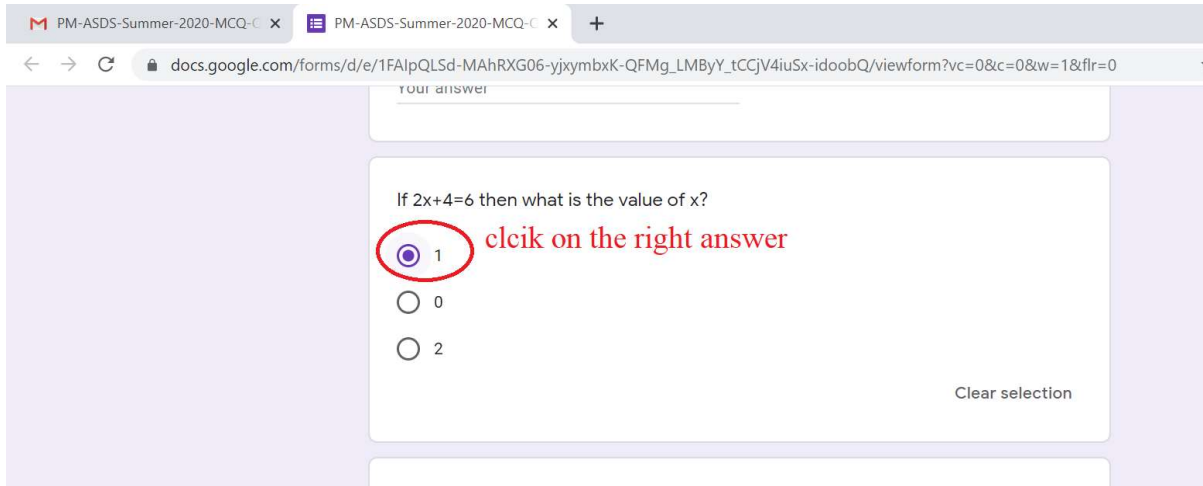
PM-ASDS-Summer-2020-MCQ-C ×
PM-ASDS-Summer-2020-MCQ-C ×
+

docs.google.com/forms/d/e/1FAIpQLSd-MAhRXG06-yjxymbxK-QFMg_LMByY_tCCjV4iuSx-idoobQ/viewform?vc=0&c=0&w=1&flr=0

Your answer

If 2x+4=6 then what is the value of x?

clcik on the right answer

1

0

2

Clear selection